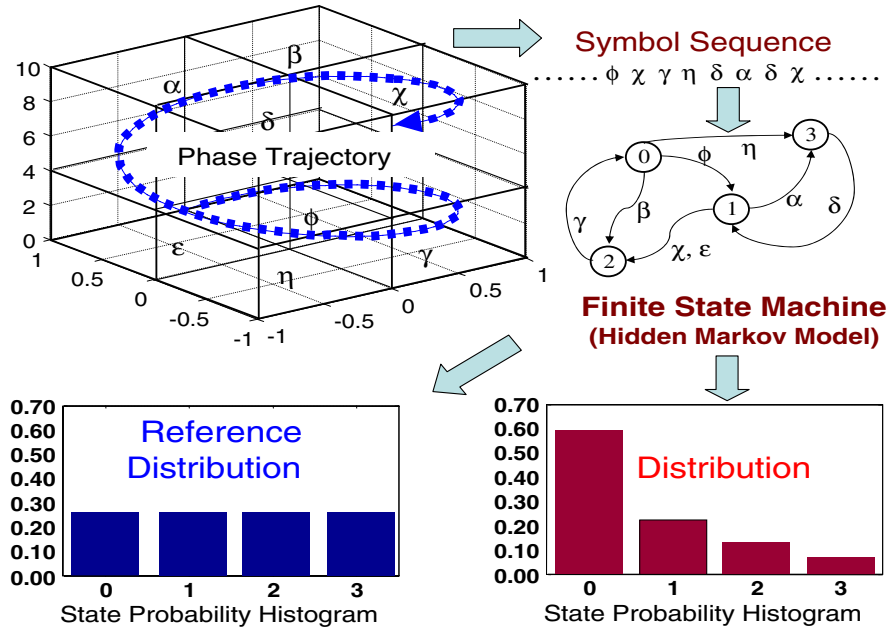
10
8
6
4
2
0
1
0.5
0
-0.5
-1
-1
-0.5
0
0.5
1

$\beta$
$\alpha$
$\chi$
$\delta$
Phase Trajectory
$\phi$
$\varepsilon$
$\gamma$
$\eta$

Symbol Sequence
. . . . . . $\phi$ $\chi$ $\gamma$ $\eta$ $\delta$ $\alpha$ $\delta$ $\chi$ . . . . . .

0
3
1
2
$\phi$
$\eta$
$\gamma$
$\beta$
$\alpha$
$\delta$
$\chi$, $\varepsilon$

Finite State Machine
(Hidden Markov Model)

0.70
0.60
0.50
0.40
0.30
0.20
0.10
0.00
Reference Distribution
0
1
2
3
State Probability Histogram

0.70
0.60
0.50
0.40
0.30
0.20
0.10
0.00
Distribution
0
1
2
3
State Probability Histogram